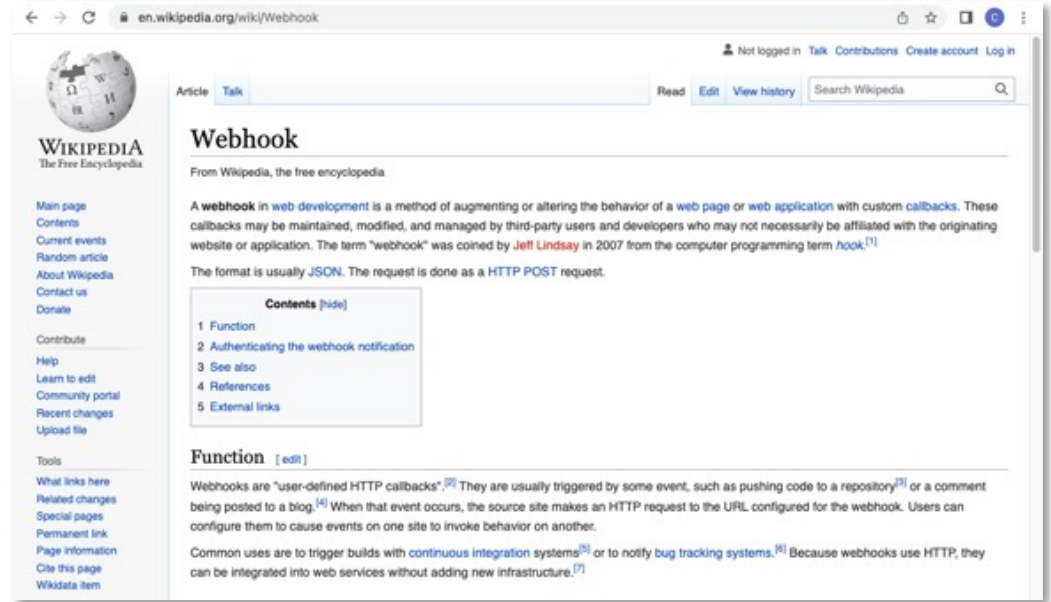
en.wikipedia.org/wiki/Webhook

C

Not logged in Talk Contributions Create account Log in

WIKIPEDIA
The Free Encyclopedia

Article Talk

Read Edit View history

Search Wikipedia

Main page
Contents
Current events
Random article
About Wikipedia
Contact us
Donate

Contribute
Help
Learn to edit
Community portal
Recent changes
Upload file

Tools
What links here
Related changes
Special pages
Permanent link
Page information
Cite this page
Wikidata item

Webhook

From Wikipedia, the free encyclopedia

A **webhook** in web development is a method of augmenting or altering the behavior of a web page or web application with custom callbacks. These callbacks may be maintained, modified, and managed by third-party users and developers who may not necessarily be affiliated with the originating website or application. The term "webhook" was coined by Jeff Lindsay in 2007 from the computer programming term *hook*.$^{[1]}$

The format is usually JSON. The request is done as a HTTP POST request.

Contents [hide]
1 Function
2 Authenticating the webhook notification
3 See also
4 References
5 External links

Function [edit]

Webhooks are "user-defined HTTP callbacks".$^{[2]}$ They are usually triggered by some event, such as pushing code to a repository$^{[3]}$ or a comment being posted to a blog.$^{[4]}$ When that event occurs, the source site makes an HTTP request to the URL configured for the webhook. Users can configure them to cause events on one site to invoke behavior on another.

Common uses are to trigger builds with continuous integration systems$^{[5]}$ or to notify bug tracking systems.$^{[6]}$ Because webhooks use HTTP, they can be integrated into web services without adding new infrastructure.$^{[7]}$